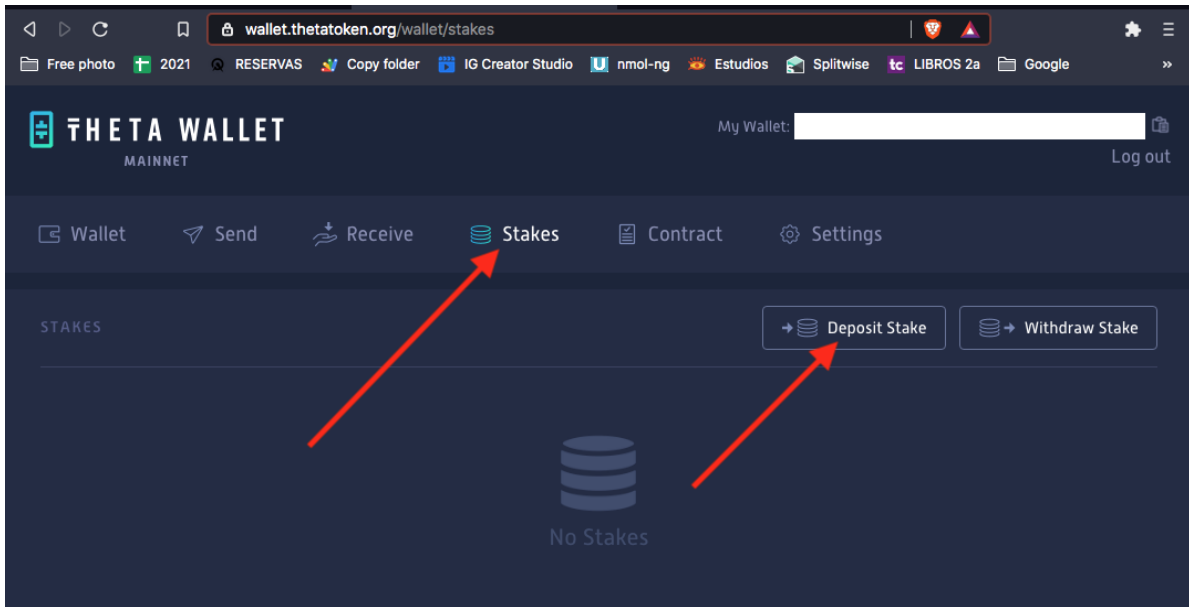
wallet.thetatoken.org/wallet/stakes

Free photo 2021 RESERVAS Copy folder IG Creator Studio nmol-ng Estudios Splitwise LIBROS 2a Google »

THETA WALLET
MAINNET

My Wallet:
Log out

Wallet Send Receive Stakes Contract Settings

STAKES

Deposit Stake Withdraw Stake

No Stakes